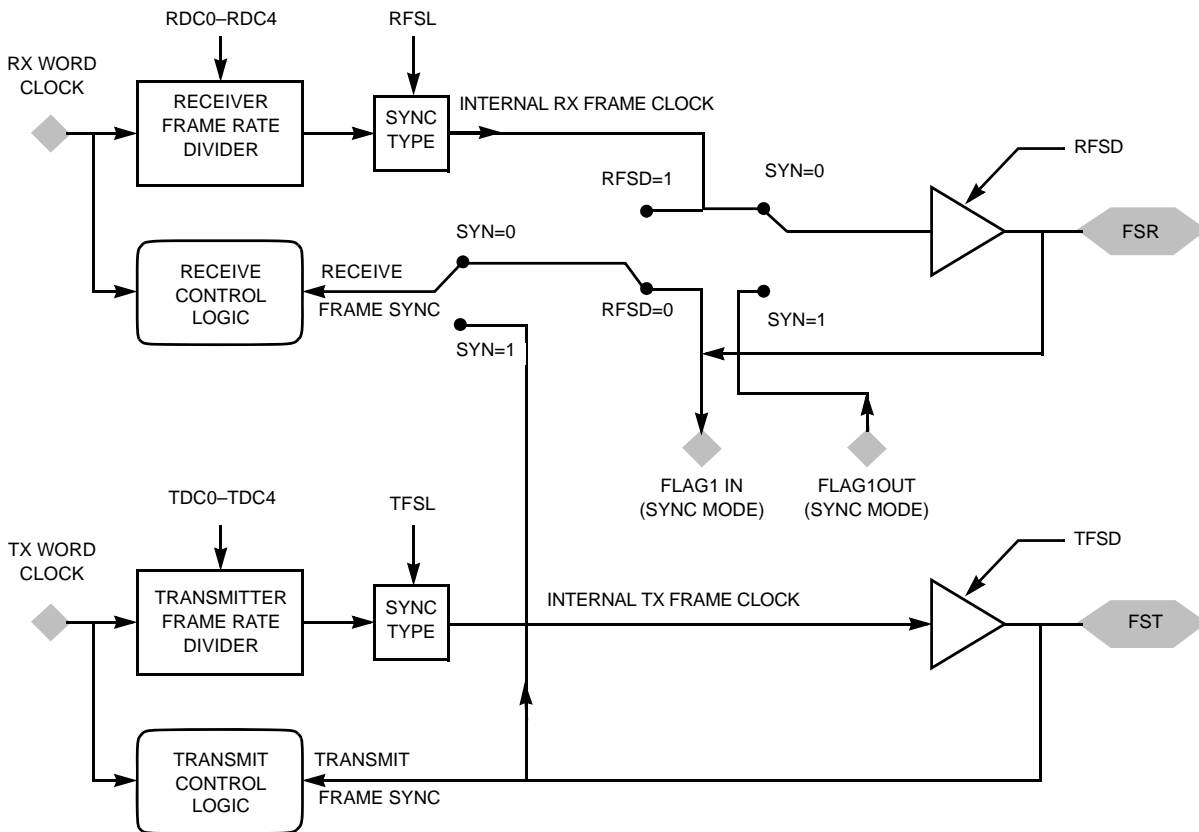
RDC0–RDC4

RFSL

RX WORD CLOCK

RECEIVER FRAME RATE DIVIDER

SYNC TYPE

INTERNAL RX FRAME CLOCK

RFSD

RFSD=1

SYN=0

FSR

SYN=0

RECEIVE CONTROL LOGIC

RECEIVE FRAME SYNC

RFSD=0

SYN=1

SYN=1

FLAG1 IN (SYNC MODE)

FLAG1OUT (SYNC MODE)

TDC0–TDC4

TFSL

TFSD

TX WORD CLOCK

TRANSMITTER FRAME RATE DIVIDER

SYNC TYPE

INTERNAL TX FRAME CLOCK

FST

TRANSMIT CONTROL LOGIC

TRANSMIT FRAME SYNC